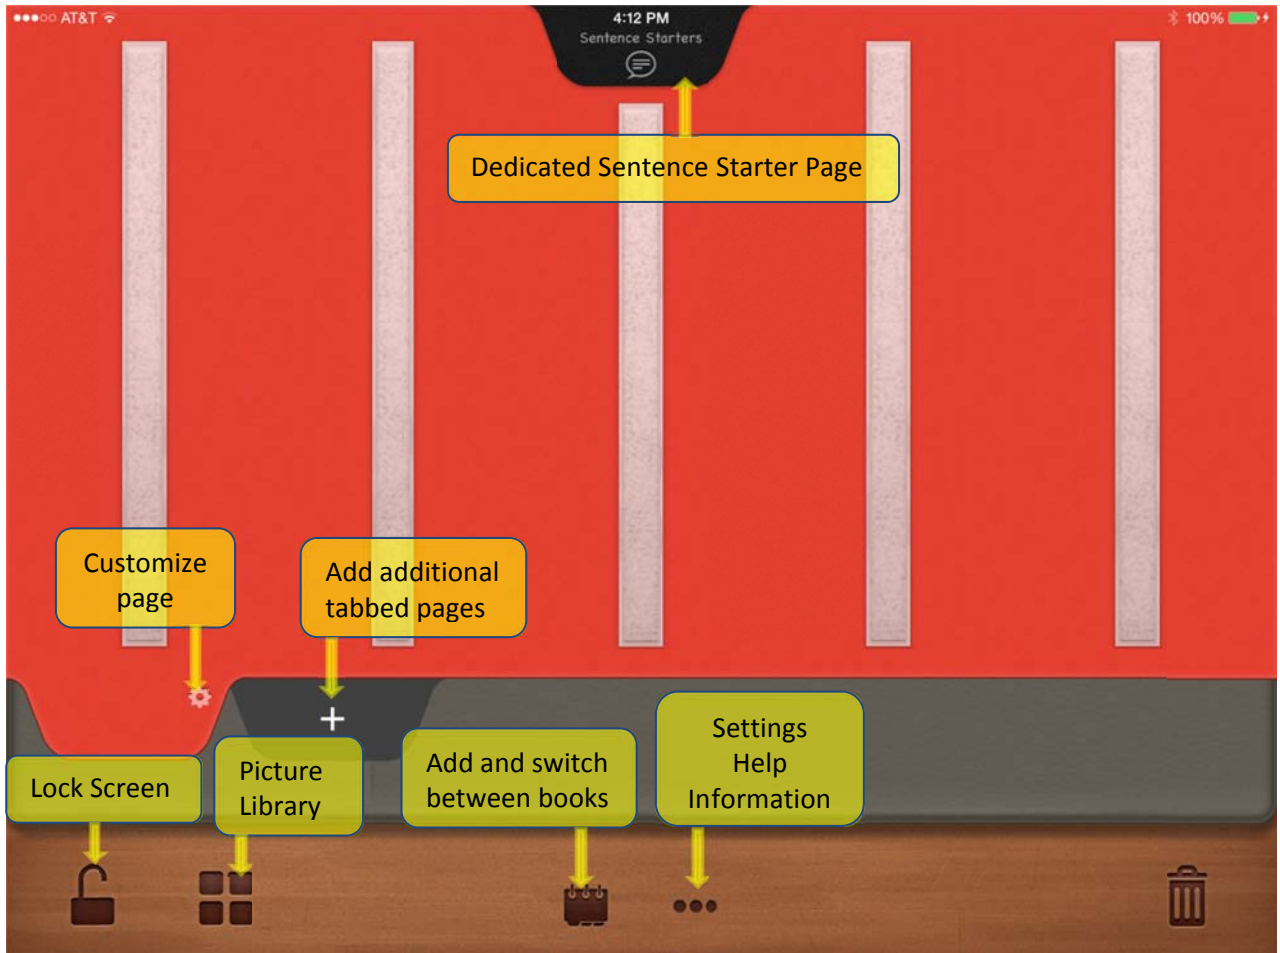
●●●○○ AT&T

4:12 PM
Sentence Starters

100%

Dedicated Sentence Starter Page

Customize page

Add additional tabbed pages

+

Lock Screen

Picture Library

Add and switch between books

Settings
Help
Information